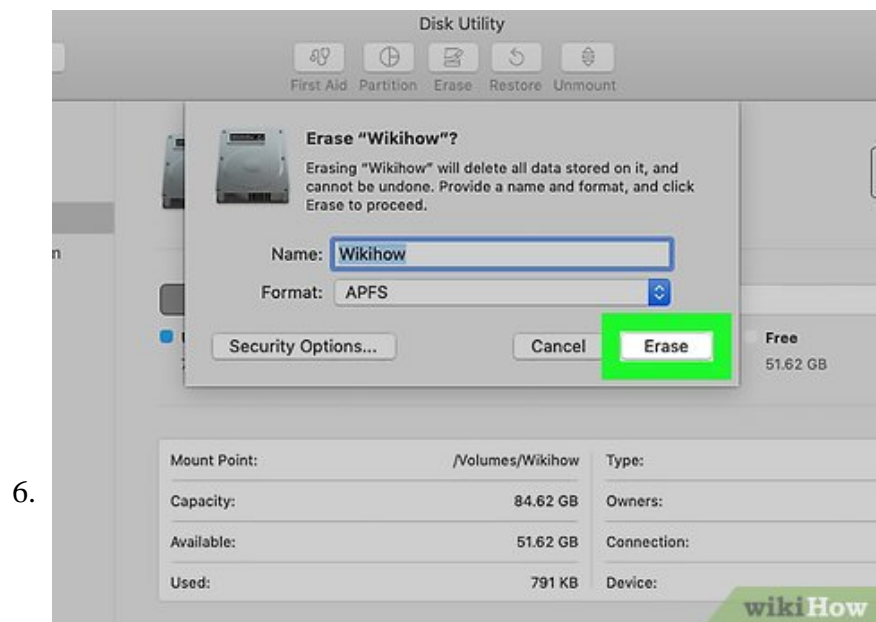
6.

Disk Utility

First Aid Partition Erase Restore Unmount

Erase "Wikihow"?

Erasing "Wikihow" will delete all data stored on it, and cannot be undone. Provide a name and format, and click Erase to proceed.

Name: Wikihow

Format: APFS

Security Options...

Cancel

Erase

Free

51.62 GB

| Mount Point: | /Volumes/Wikihow | Type: |
|---|---|---|
| Capacity: | 84.62 GB | Owners: |
| Available: | 51.62 GB | Connection: |
| Used: | 791 KB | Device: |

wikiHow